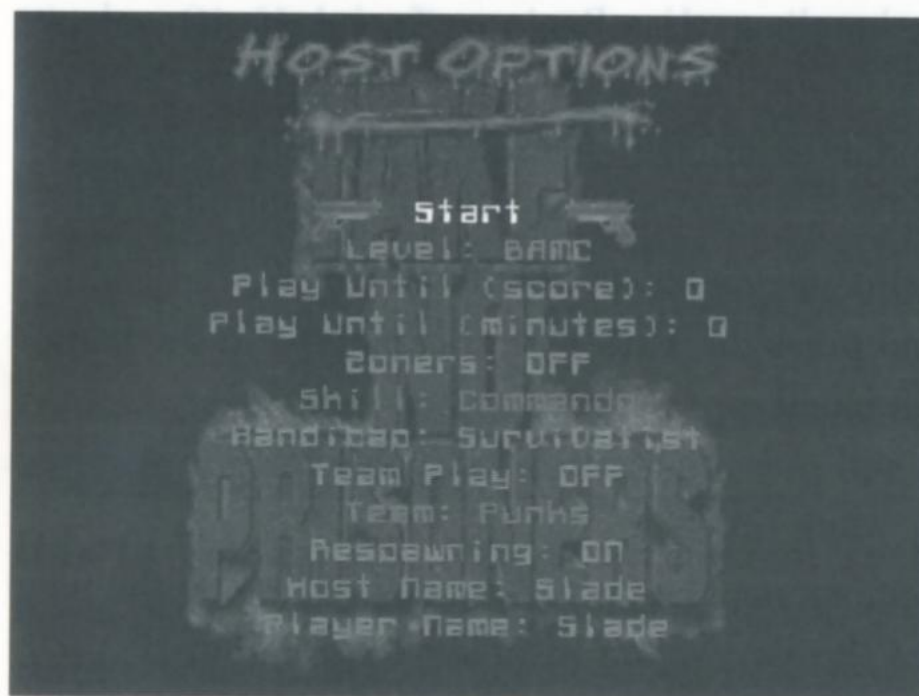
HOST OPTIONS

Start
Level: BAMC
Play Until (score): 0
Play Until (minutes): 0
Zoners: OFF
Skill: Commando
Handicap: Survivalist
Team Play: OFF
Team: Punks
Respawning: ON
Host Name: Slade
Player Name: Slade